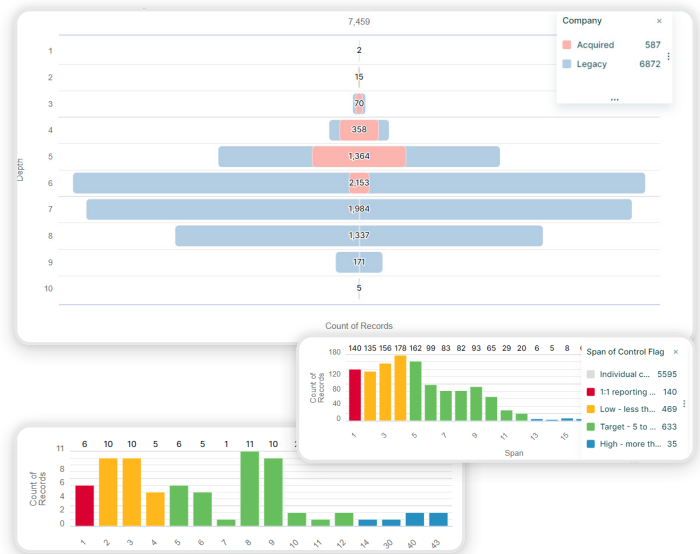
7,459

Company ×

Acquired 587
Legacy 6872

...

Depth

1 2
2 15
3 70
4 358
5 1,364
6 2,153
7 1,984
8 1,337
9 171
10 5

Count of Records

140 135 156 178 210 162 99 83 82 93 65 29 20 6 5 8 6

180
120
80
40
0

Count of Records

1 3 5 7 9 11 13 15

Span

Span of Control Flag ×

Individual c... 5595
1:1 reporting ... 140
Low - less th... 469
Target - 5 to ... 633
High - more th... 35

6 10 10 5 6 5 1 11 10 2

11
8
6
4
2
0

Count of Records

1 2 3 4 5 6 7 8 9 10 11 12 14 30 40 43